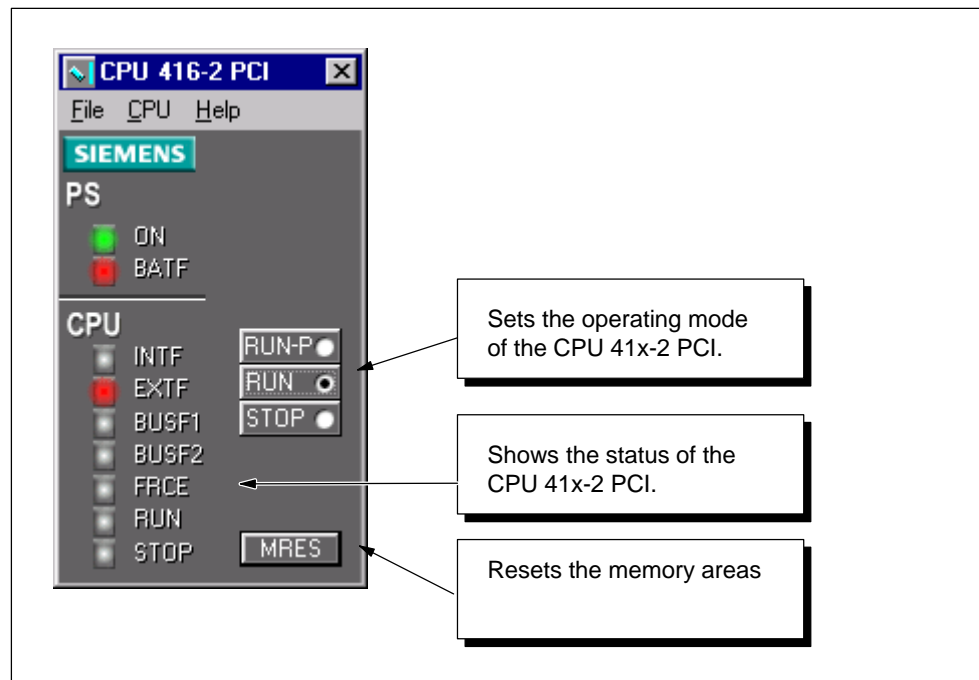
CPU 416-2 PCI

File CPU Help

SIEMENS

PS

ON

BATF

CPU

INTF

EXTF

BUSF1

BUSF2

FRCE

RUN

STOP

RUN-P

RUN

STOP

MRES

Sets the operating mode of the CPU 41x-2 PCI.

Shows the status of the CPU 41x-2 PCI.

Resets the memory areas